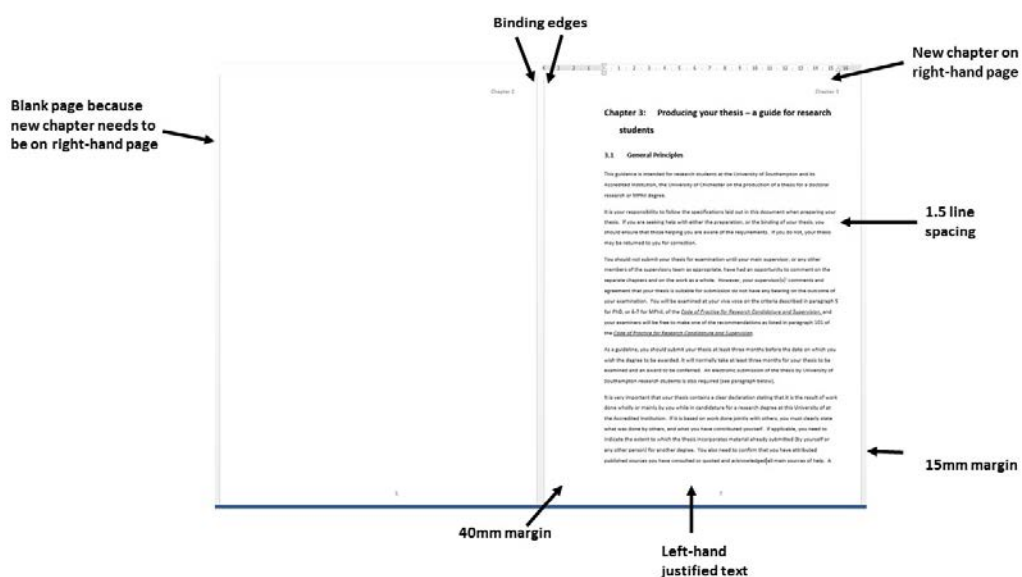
Binding edges

New chapter on right-hand page

Blank page because new chapter needs to be on right-hand page

Chapter 2

Chapter 3

Chapter 3: Producing your thesis – a guide for research students

3.1 General Principles

This guidance is intended for research students at the University of Southampton and its Accredited Institution, the University of Chichester on the production of a thesis for a Doctoral research or MPhil degree.

It is your responsibility to follow the specifications laid out in this document when preparing your thesis. If you are seeking help with either the preparation, or the binding of your thesis, you should ensure that those helping you are aware of the requirements. If you do not, your thesis may be returned to you for correction.

You should not submit your thesis for examination until your main supervisor, or any other members of the supervisory team as appropriate, have had an opportunity to comment on the separate chapters and on the work as a whole. However, your supervisor(s)' comments and agreement that your thesis is suitable for submission do not have any bearing on the outcome of your examination. You will be examined at your viva voce on the criteria described in paragraph 5 for PhD, or 6-7 for MPhil, of the Code of Practice for Research Candidature and Supervision, and your examiners will be free to make one of the recommendations as listed in paragraph 101 of the Code of Practice for Research Candidature and Supervision.

As a guideline, you should submit your thesis at least three months before the date on which you wish the degree to be awarded. It will normally take at least three months for your thesis to be examined and an award to be conferred. An electronic submission of the thesis by University of Southampton research students is also required (see paragraph below).

It is very important that your thesis contains a clear declaration stating that it is the result of work done wholly or mainly by you while in candidature for a research degree at this University or at the Accredited Institution. If it is based on work done jointly with others, you must clearly state what was done by others, and what you have contributed yourself. If applicable, you need to indicate the extent to which the thesis incorporates material already submitted (by yourself or any other person) for another degree. You also need to confirm that you have attributed published sources you have consulted or quoted and acknowledged all main sources of help. A

1.5 line spacing

15mm margin

1

7

40mm margin

Left-hand justified text